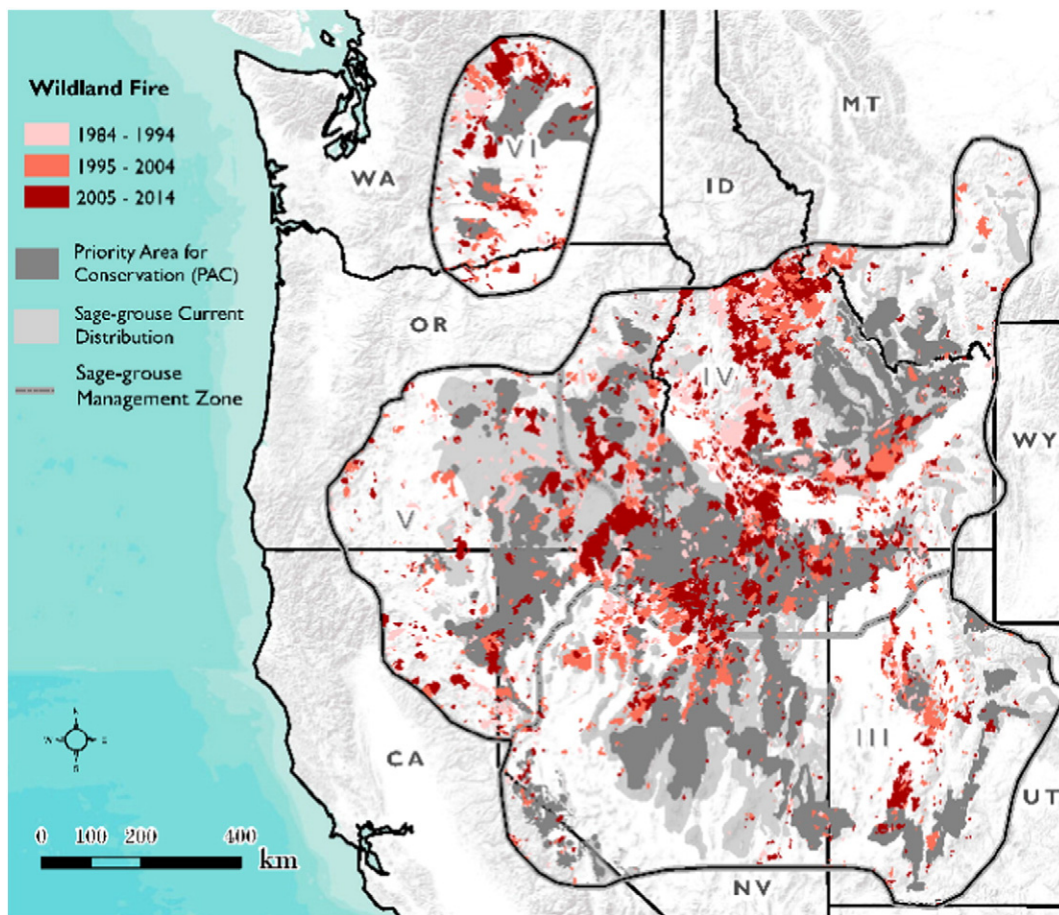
Wildland Fire

1984 - 1994

1995 - 2004

2005 - 2014

Priority Area for Conservation (PAC)

Sage-grouse Current Distribution

Sage-grouse Management Zone

MT

WA

VI

ID

OR

IV

WY

V

CA

III

UT

NV

0 100 200 400 km

N

S

E

W